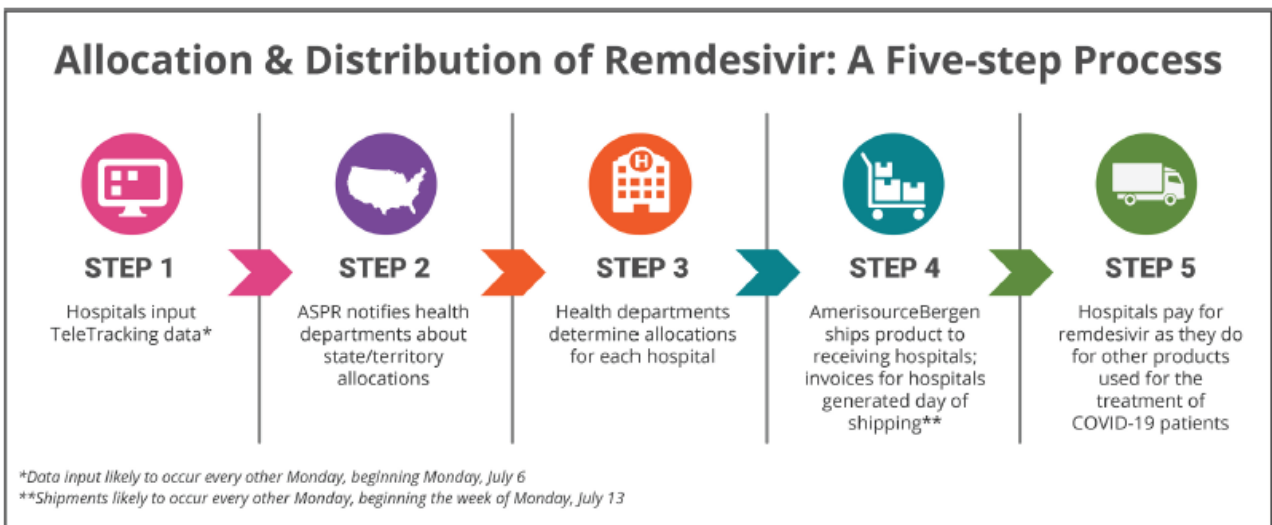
Allocation & Distribution of Remdesivir: A Five-step Process

STEP 1
Hospitals input TeleTracking data*

STEP 2
ASPR notifies health departments about state/territory allocations

STEP 3
Health departments determine allocations for each hospital

STEP 4
AmerisourceBergen ships product to receiving hospitals; invoices for hospitals generated day of shipping**

STEP 5
Hospitals pay for remdesivir as they do for other products used for the treatment of COVID-19 patients

*Data input likely to occur every other Monday, beginning Monday, July 6
**Shipments likely to occur every other Monday, beginning the week of Monday, July 13